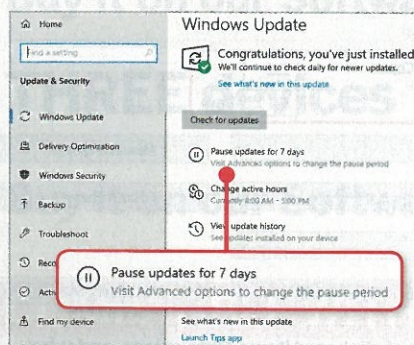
Home

Find a setting

Update & Security

Windows Update

Delivery Optimization

Windows Security

Backup

Troubleshoot

Reco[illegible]

Acti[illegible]

Find my device

Windows Update

Congratulations, you've just installed

We'll continue to check daily for newer updates.

See what's new in this update

Check for updates

Pause updates for 7 days

Visit Advanced options to change the pause period

Change active hours

Currently 8:00 AM – 5:00 PM

View update history

See updates installed on your device

Pause updates for 7 days

Visit Advanced options to change the pause period

See what's new in this update

Launch Tips app